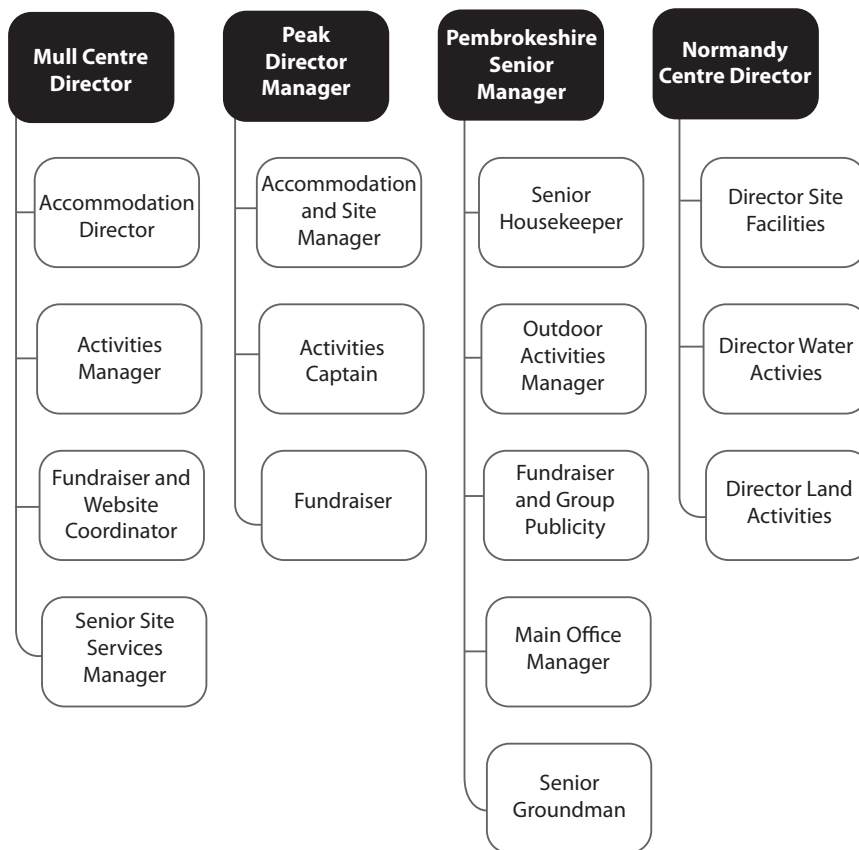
Mull Centre Director

Accommodation Director

Activities Manager

Fundraiser and Website Coordinator

Senior Site Services Manager

Peak Director Manager

Accommodation and Site Manager

Activities Captain

Fundraiser

Pembrokeshire Senior Manager

Senior Housekeeper

Outdoor Activities Manager

Fundraiser and Group Publicity

Main Office Manager

Senior Groundman

Normandy Centre Director

Director Site Facilities

Director Water Activies

Director Land Activities